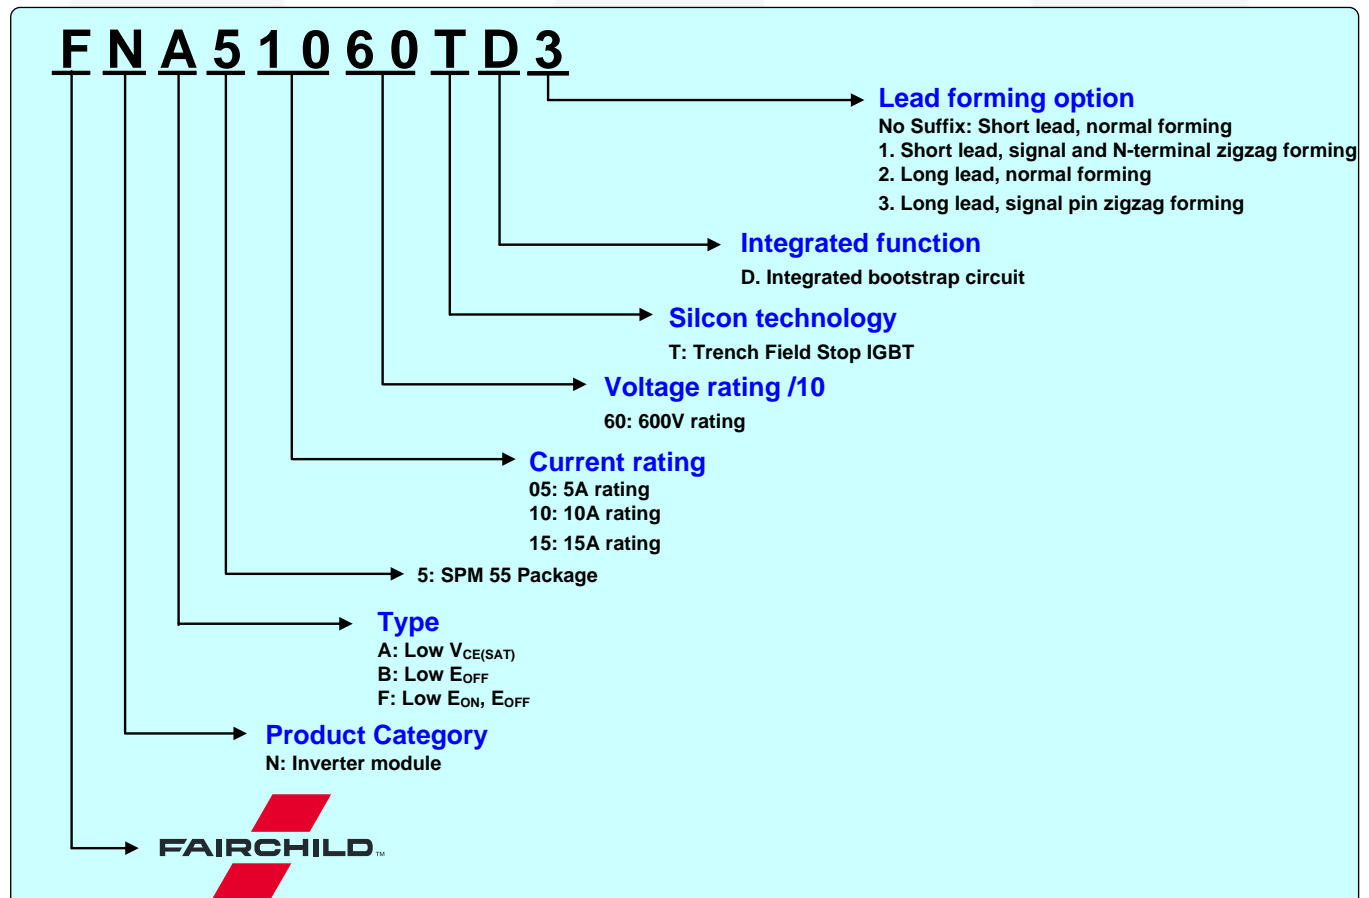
F N A 5 1 0 6 0 T D 3

Lead forming option
No Suffix: Short lead, normal forming
1. Short lead, signal and N-terminal zigzag forming
2. Long lead, normal forming
3. Long lead, signal pin zigzag forming

Integrated function
D. Integrated bootstrap circuit

Silcon technology
T: Trench Field Stop IGBT

Voltage rating /10
60: 600V rating

Current rating
05: 5A rating
10: 10A rating
15: 15A rating

5: SPM 55 Package

Type
A: Low $V_{CE(SAT)}$
B: Low $E_{OFF}$
F: Low $E_{ON}$, $E_{OFF}$

Product Category
N: Inverter module

FAIRCHILD™